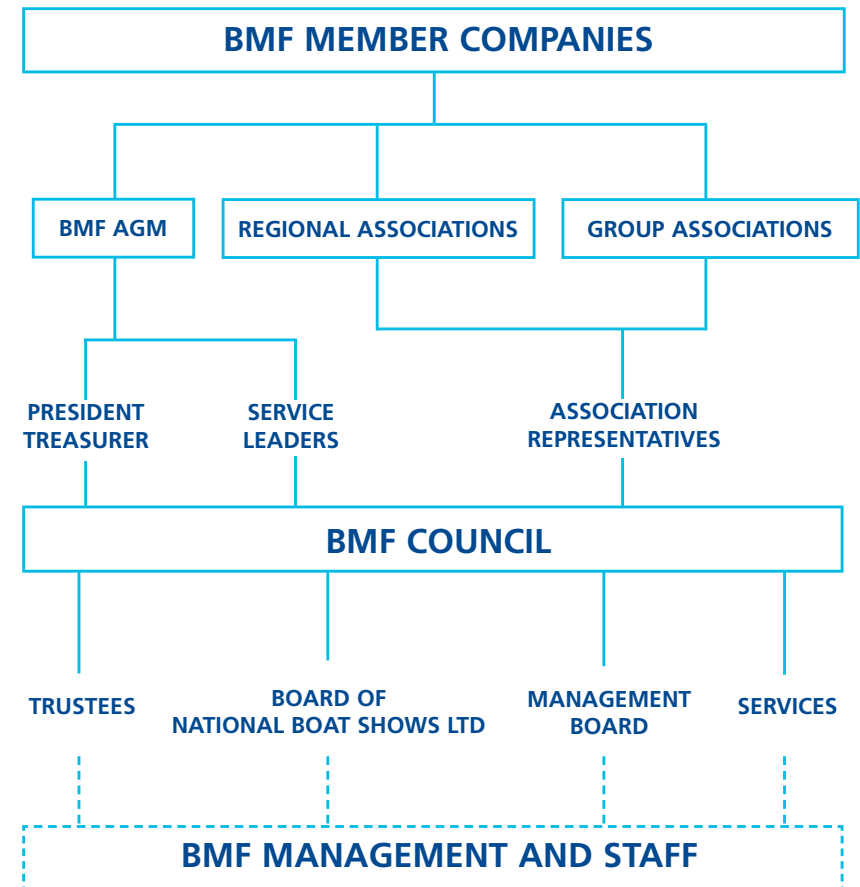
BMF MEMBER COMPANIES

BMF AGM

REGIONAL ASSOCIATIONS

GROUP ASSOCIATIONS

PRESIDENT
TREASURER

SERVICE
LEADERS

ASSOCIATION
REPRESENTATIVES

BMF COUNCIL

TRUSTEES

BOARD OF
NATIONAL BOAT SHOWS LTD

MANAGEMENT
BOARD

SERVICES

BMF MANAGEMENT AND STAFF